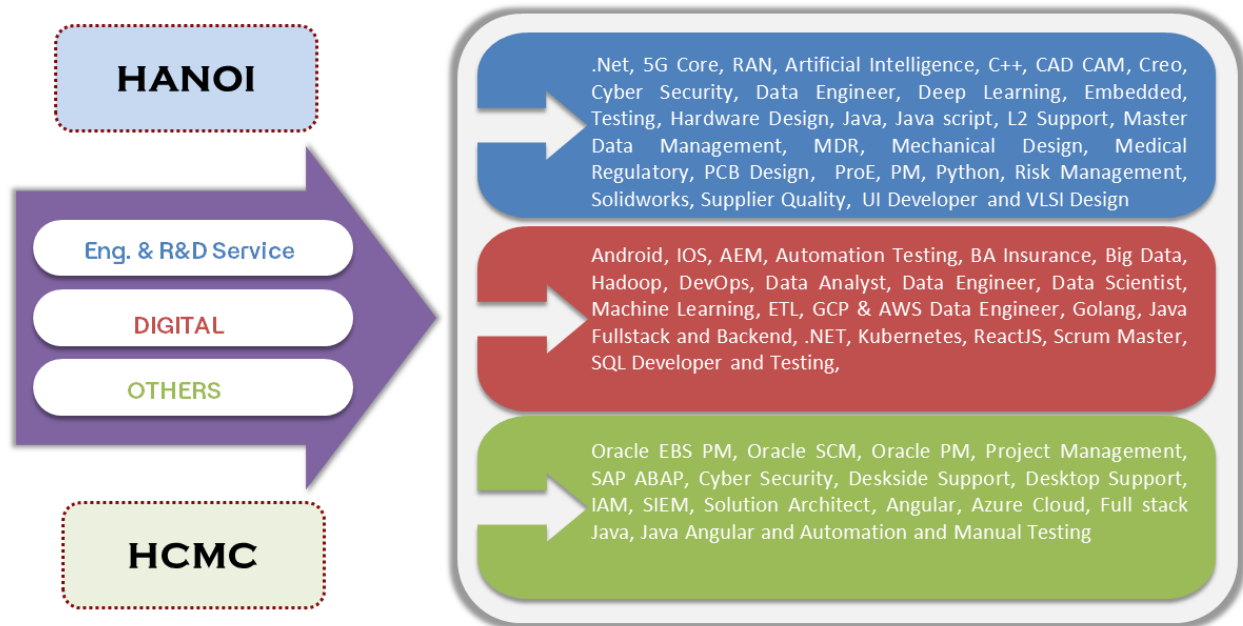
HANOI

Eng. & R&D Service

DIGITAL

OTHERS

HCMC

.Net, 5G Core, RAN, Artificial Intelligence, C++, CAD CAM, Creo, Cyber Security, Data Engineer, Deep Learning, Embedded, Testing, Hardware Design, Java, Java script, L2 Support, Master Data Management, MDR, Mechanical Design, Medical Regulatory, PCB Design, ProE, PM, Python, Risk Management, Solidworks, Supplier Quality, UI Developer and VLSI Design

Android, IOS, AEM, Automation Testing, BA Insurance, Big Data, Hadoop, DevOps, Data Analyst, Data Engineer, Data Scientist, Machine Learning, ETL, GCP & AWS Data Engineer, Golang, Java Fullstack and Backend, .NET, Kubernetes, ReactJS, Scrum Master, SQL Developer and Testing,

Oracle EBS PM, Oracle SCM, Oracle PM, Project Management, SAP ABAP, Cyber Security, Deskside Support, Desktop Support, IAM, SIEM, Solution Architect, Angular, Azure Cloud, Full stack Java, Java Angular and Automation and Manual Testing